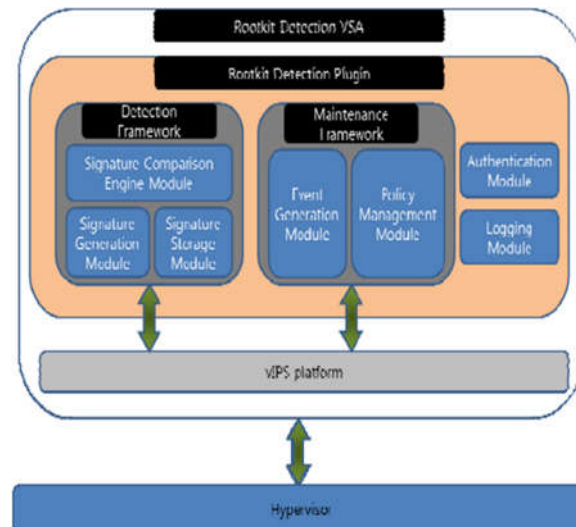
Rootkit Detection VSA

Rootkit Detection Plugin

Detection Framework

Signature Comparison Engine Module

Signature Generation Module

Signature Storage Module

Maintenance Framework

Event Generation Module

Policy Management Module

Authentication Module

Logging Module

vIPS platform

Hypervisor